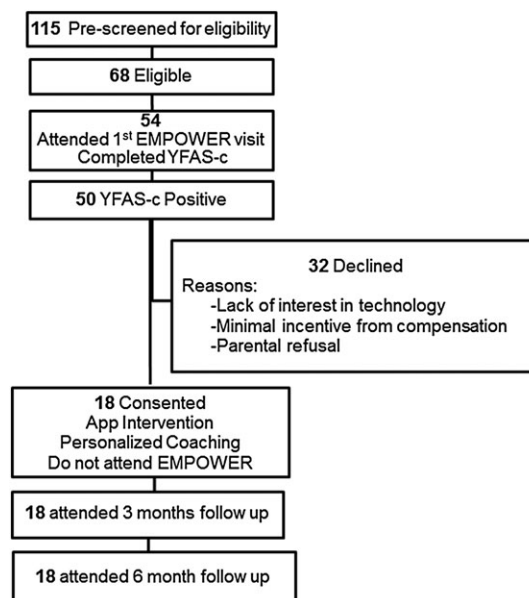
115 Pre-screened for eligibility

68 Eligible

54
Attended 1$^{st}$ EMPOWER visit
Completed YFAS-c

50 YFAS-c Positive

32 Declined
Reasons:
-Lack of interest in technology
-Minimal incentive from compensation
-Parental refusal

18 Consented
App Intervention
Personalized Coaching
Do not attend EMPOWER

18 attended 3 months follow up

18 attended 6 month follow up